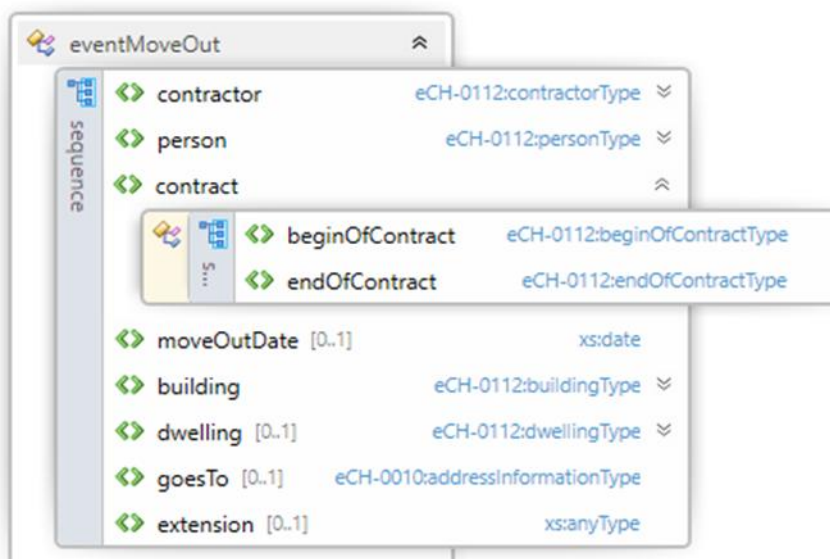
eventMoveOut

sequence

contractor eCH-0112:contractorType

person eCH-0112:personType

contract

S...

beginOfContract eCH-0112:beginOfContractType

endOfContract eCH-0112:endOfContractType

moveOutDate [0..1] xs:date

building eCH-0112:buildingType

dwelling [0..1] eCH-0112:dwellingType

goesTo [0..1] eCH-0010:addressInformationType

extension [0..1] xs:anyType